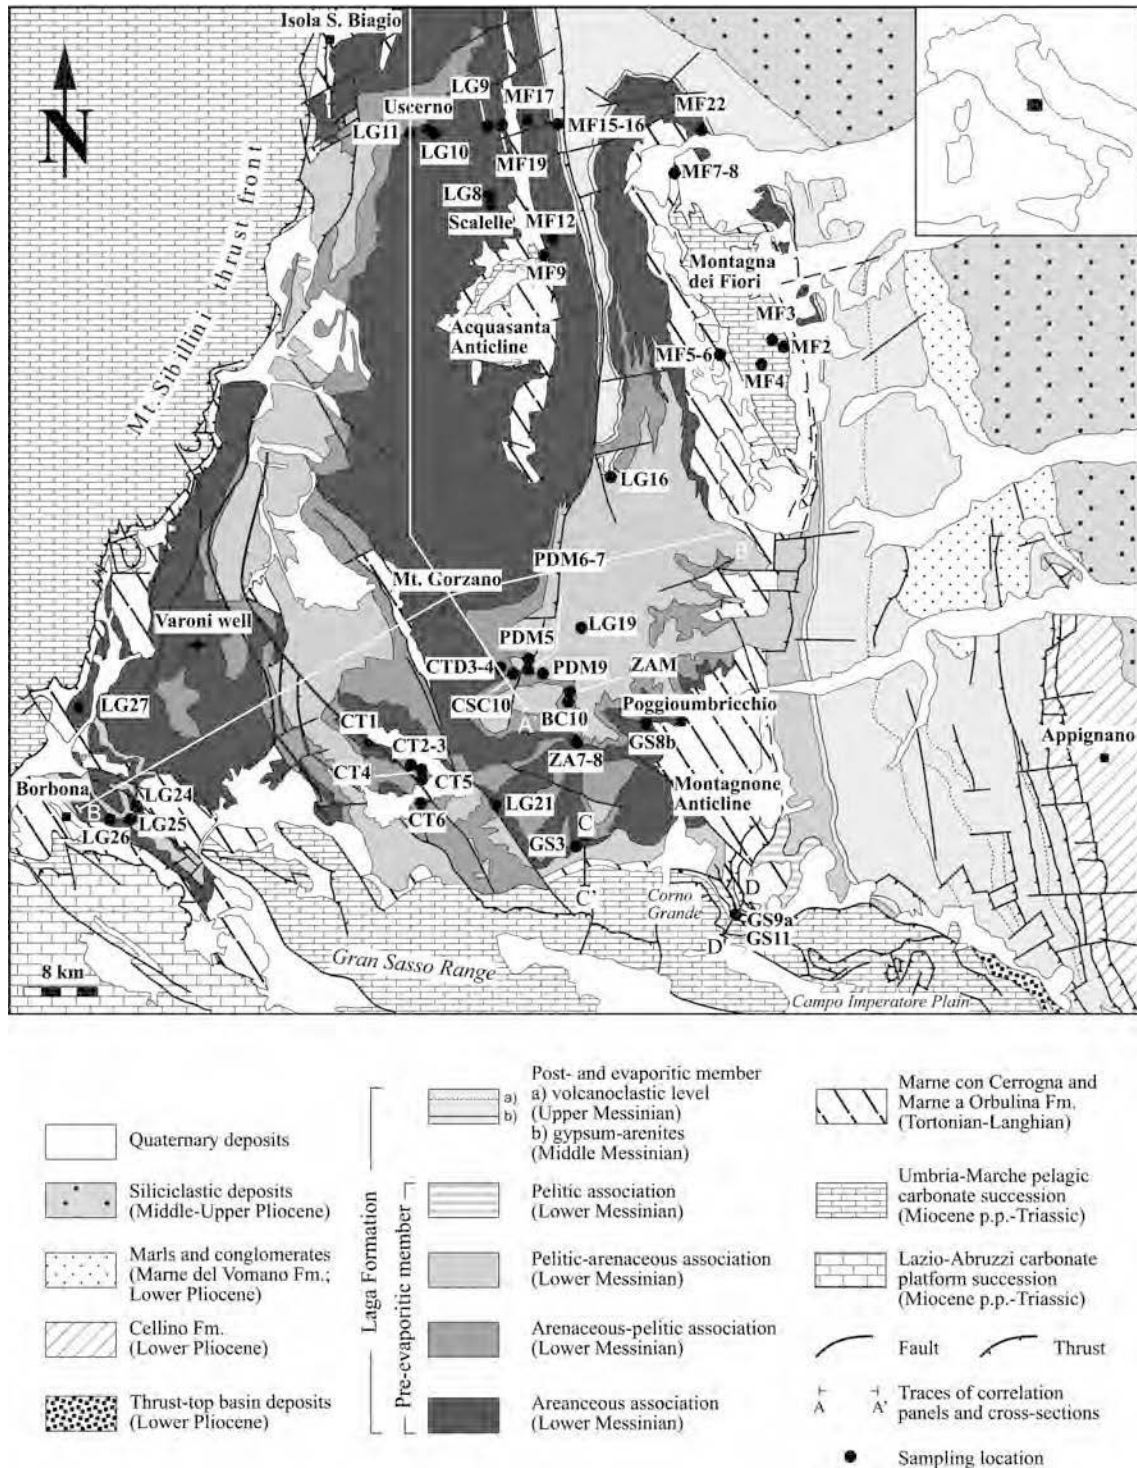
Isola S. Biagio

N

Mt. Sibillini thrust front

Ussorno
LG9
MF17
MF22
LG11
LG10
MF15-16
MF19
MF7-8
LG8
Scalelle
MF12
MF9
Montagna dei Fiori
Acquasanta Anticline
MF3
MF2
MF5-6
MF4
LG16
B'
PDM6-7
Mt. Gorzano
Varoni well
LG19
PDM5
CTD3-4
PDM9
ZAM
CSC10
BC10
Poggioumbricchio
LG27
A
CT1
GS8b
Appignano
CT2-3
ZA7-8
Montagnone Anticline
CT4
CT5
Borbona
LG24
LG21
B
CT6
C
LG26
LG25
GS3
C'
Corno Grande
D
GS9a
D'
GS11
8 km
Gran Sasso Range
Campo Imperatore Plain

Quaternary deposits

Siliciclastic deposits (Middle-Upper Pliocene)

Marls and conglomerates (Marne del Vomano Fm.; Lower Pliocene)

Cellino Fm. (Lower Pliocene)

Thrust-top basin deposits (Lower Pliocene)

Laga Formation

Pre-evaporitic member

a)
b)
Post- and evaporitic member
a) volcanoclastic level (Upper Messinian)
b) gypsum-arenites (Middle Messinian)

Pelitic association (Lower Messinian)

Pelitic-arenaceous association (Lower Messinian)

Arenaceous-pelitic association (Lower Messinian)

Areanceous association (Lower Messinian)

Marne con Cerrogna and Marne a Orbulina Fm. (Tortonian-Langhian)

Umbria-Marche pelagic carbonate succession (Miocene p.p.-Triassic)

Lazio-Abruzzi carbonate platform succession (Miocene p.p.-Triassic)

Fault
Thrust

A
A'
Traces of correlation panels and cross-sections

Sampling location